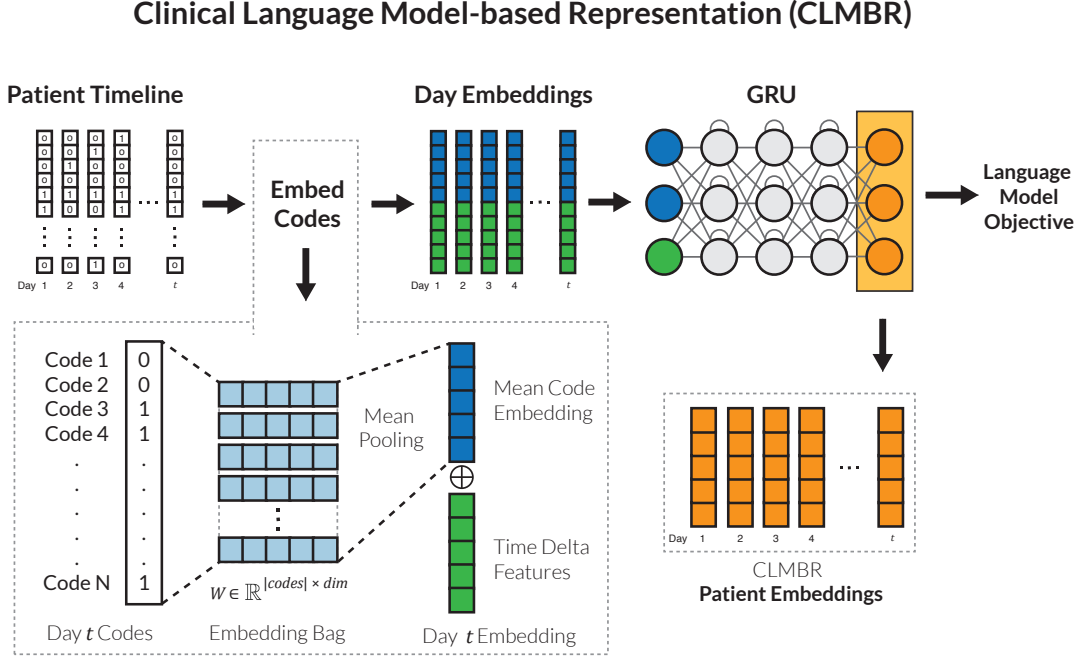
Clinical Language Model-based Representation (CLMBR)

Patient Timeline

| 0 | 0 | 0 | 1 | 0 |
|---|---|---|---|---|
| 0 | 0 | 0 | 0 | 0 |
| 0 | 1 | 0 | 0 | 0 |
| 0 | 0 | 1 | 0 | 0 |
| 1 | 1 | 0 | 0 | 0 |
| 1 | 0 | 0 | 1 | 1 |
| ⋮ | ⋮ | ⋮ | ⋮ | ⋮ |
| 0 | 0 | 1 | 0 | 0 |

Day 1 2 3 4 $t$

Embed Codes

Day Embeddings

Day 1 2 3 4 $t$

GRU

Language Model Objective

Code 1 0
Code 2 0
Code 3 1
Code 4 1
.
.
.
.
.
Code N 1

Day $t$ Codes

Mean Pooling

$W \in \mathbb{R}^{|codes| \times dim}$

Embedding Bag

Mean Code Embedding

$\oplus$

Time Delta Features

Day $t$ Embedding

Day 1 2 3 4 $t$

CLMBR
Patient Embeddings